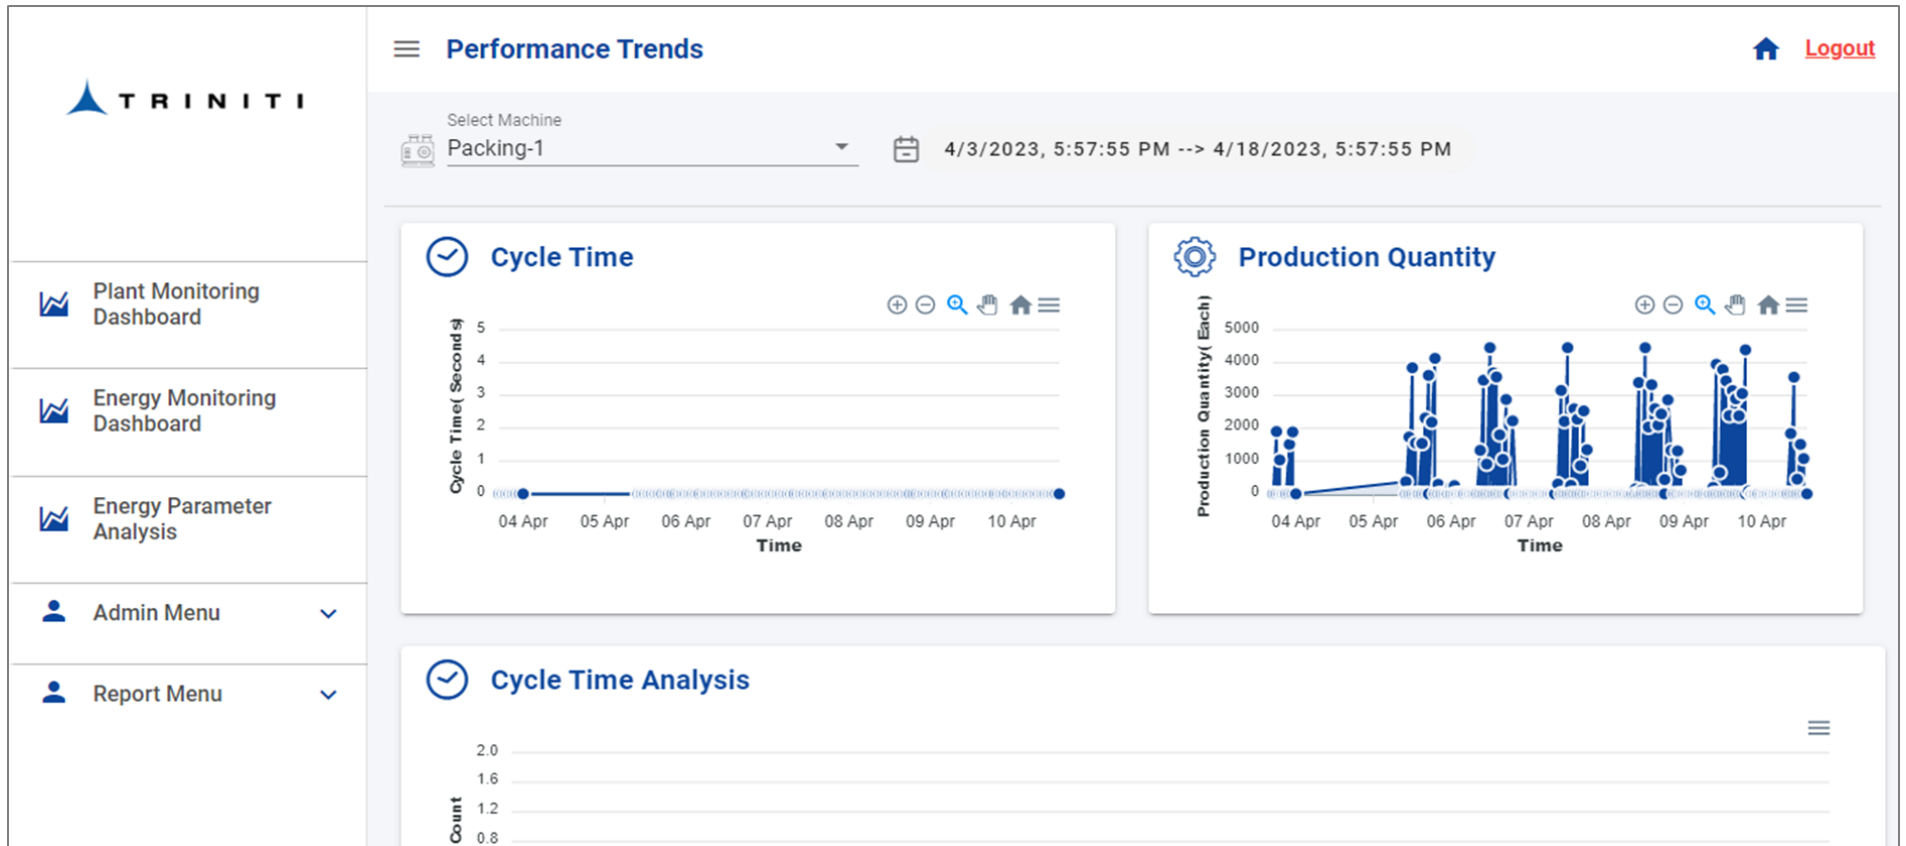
TRINITI

Plant Monitoring Dashboard

Energy Monitoring Dashboard

Energy Parameter Analysis

Admin Menu

Report Menu

Performance Trends

Logout

Select Machine
Packing-1

4/3/2023, 5:57:55 PM --> 4/18/2023, 5:57:55 PM

Cycle Time

Cycle Time( Seconds)
5
4
3
2
1
0
04 Apr 05 Apr 06 Apr 07 Apr 08 Apr 09 Apr 10 Apr
Time

Production Quantity

Production Quantity( Each)
5000
4000
3000
2000
1000
0
04 Apr 05 Apr 06 Apr 07 Apr 08 Apr 09 Apr 10 Apr
Time

Cycle Time Analysis

Count
2.0
1.6
1.2
0.8